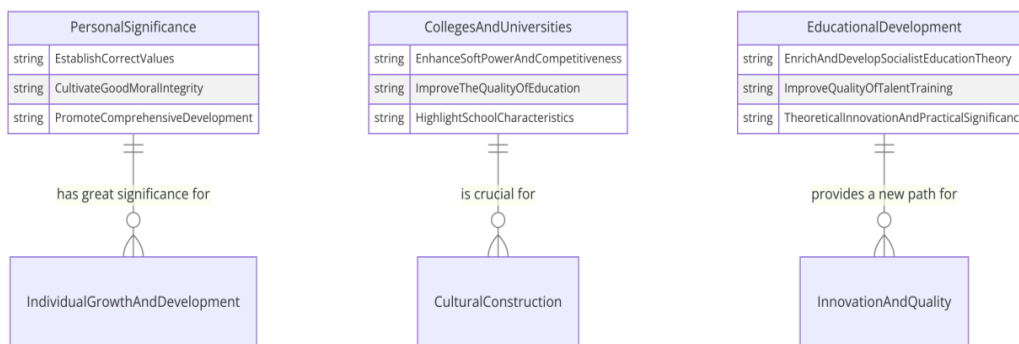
PersonalSignificance

| string | EstablishCorrectValues |
|---|---|
| string | CultivateGoodMoralIntegrity |
| string | PromoteComprehensiveDevelopment |

has great significance for

IndividualGrowthAndDevelopment

CollegesAndUniversities

| string | EnhanceSoftPowerAndCompetitiveness |
|---|---|
| string | ImproveTheQualityOfEducation |
| string | HighlightSchoolCharacteristics |

is crucial for

CulturalConstruction

EducationalDevelopment

| string | EnrichAndDevelopSocialistEducationTheory |
|---|---|
| string | ImproveQualityOfTalentTraining |
| string | TheoreticalInnovationAndPracticalSignifican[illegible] |

provides a new path for

InnovationAndQuality